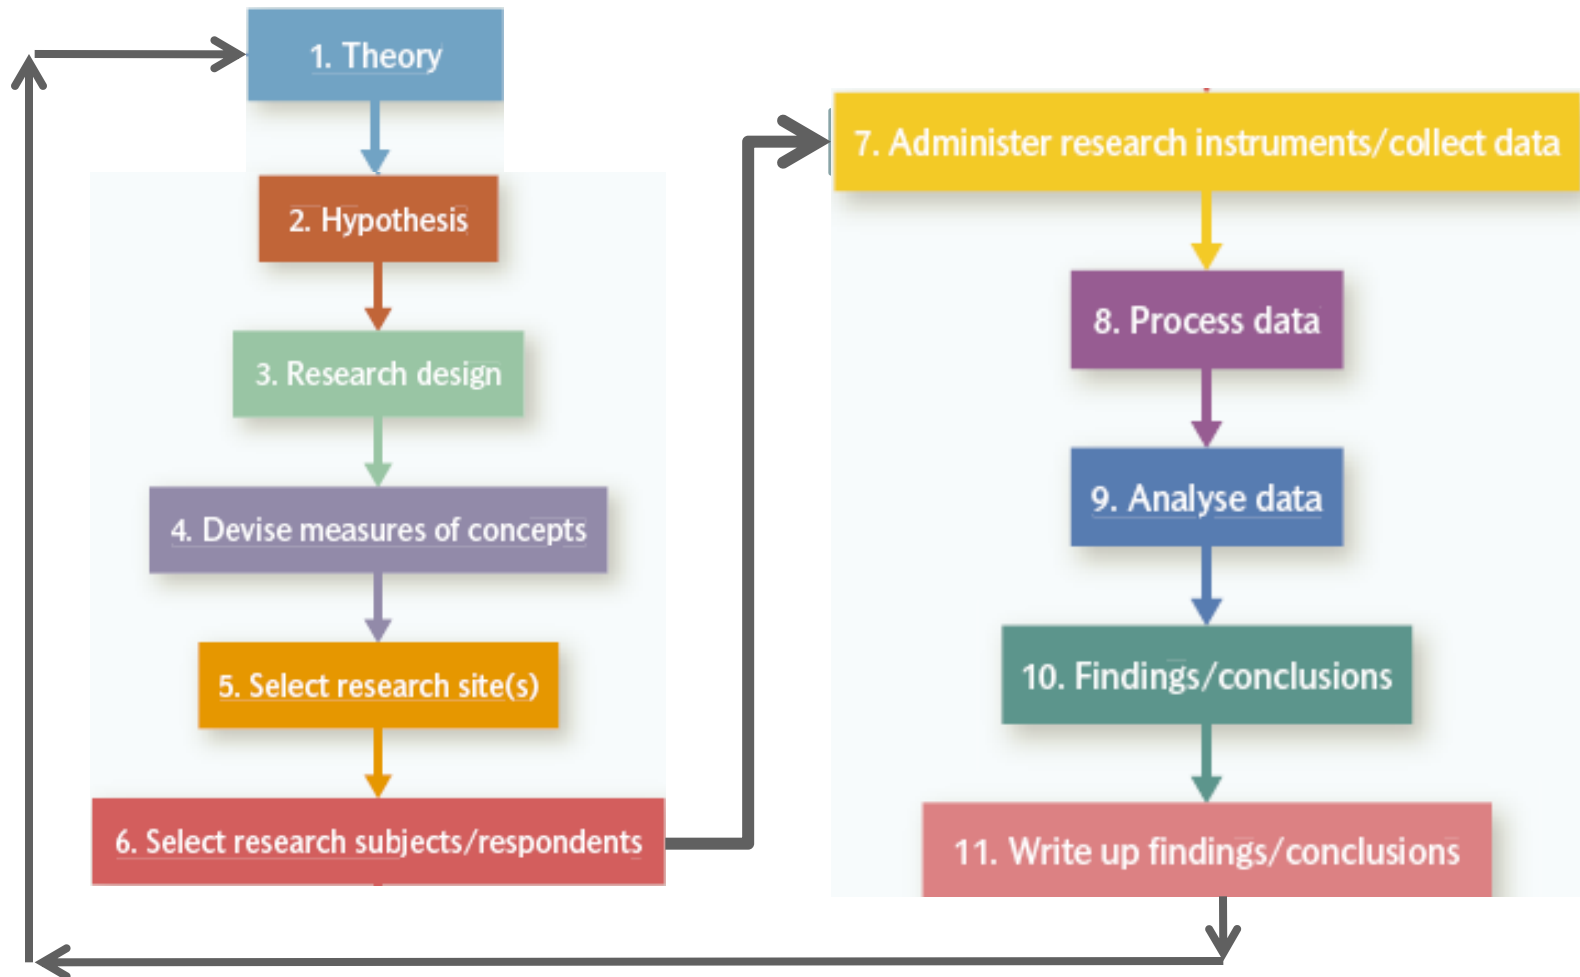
1. Theory

2. Hypothesis

3. Research design

4. Devise measures of concepts

5. Select research site(s)

6. Select research subjects/respondents

7. Administer research instruments/collect data

8. Process data

9. Analyse data

10. Findings/conclusions

11. Write up findings/conclusions